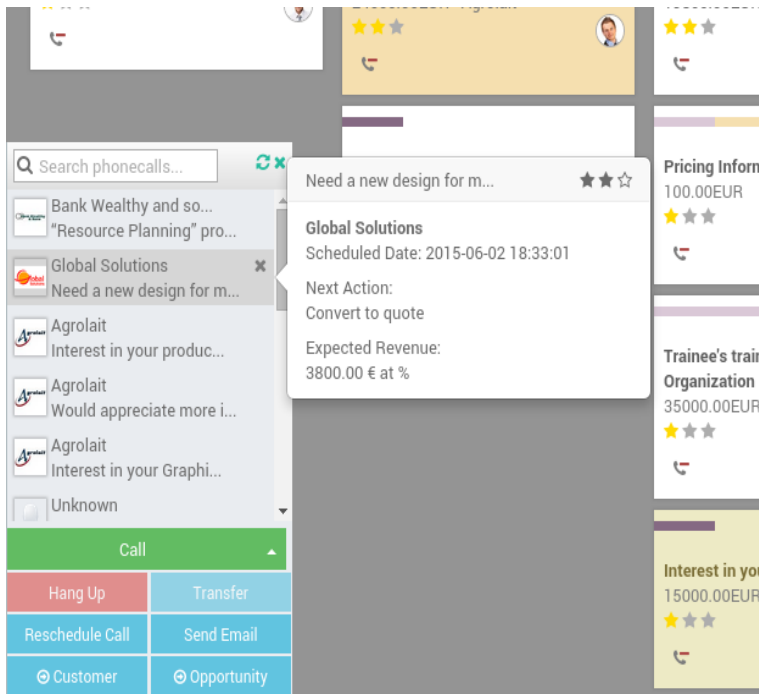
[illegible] Agrolait

Pricing Inform
100.00EUR

Search phonecalls...

Bank Wealthy and so...
"Resource Planning" pro...

Global Solutions
Need a new design for m...

Agrolait
Interest in your produc...

Agrolait
Would appreciate more i...

Agrolait
Interest in your Graphi...

Unknown

Need a new design for m...

Global Solutions
Scheduled Date: 2015-06-02 18:33:01

Next Action:
Convert to quote

Expected Revenue:
3800.00 € at %

Trainee's train
Organization
35000.00EUR

Interest in you
15000.00EUR

Call

Hang Up
Transfer
Reschedule Call
Send Email
Customer
Opportunity